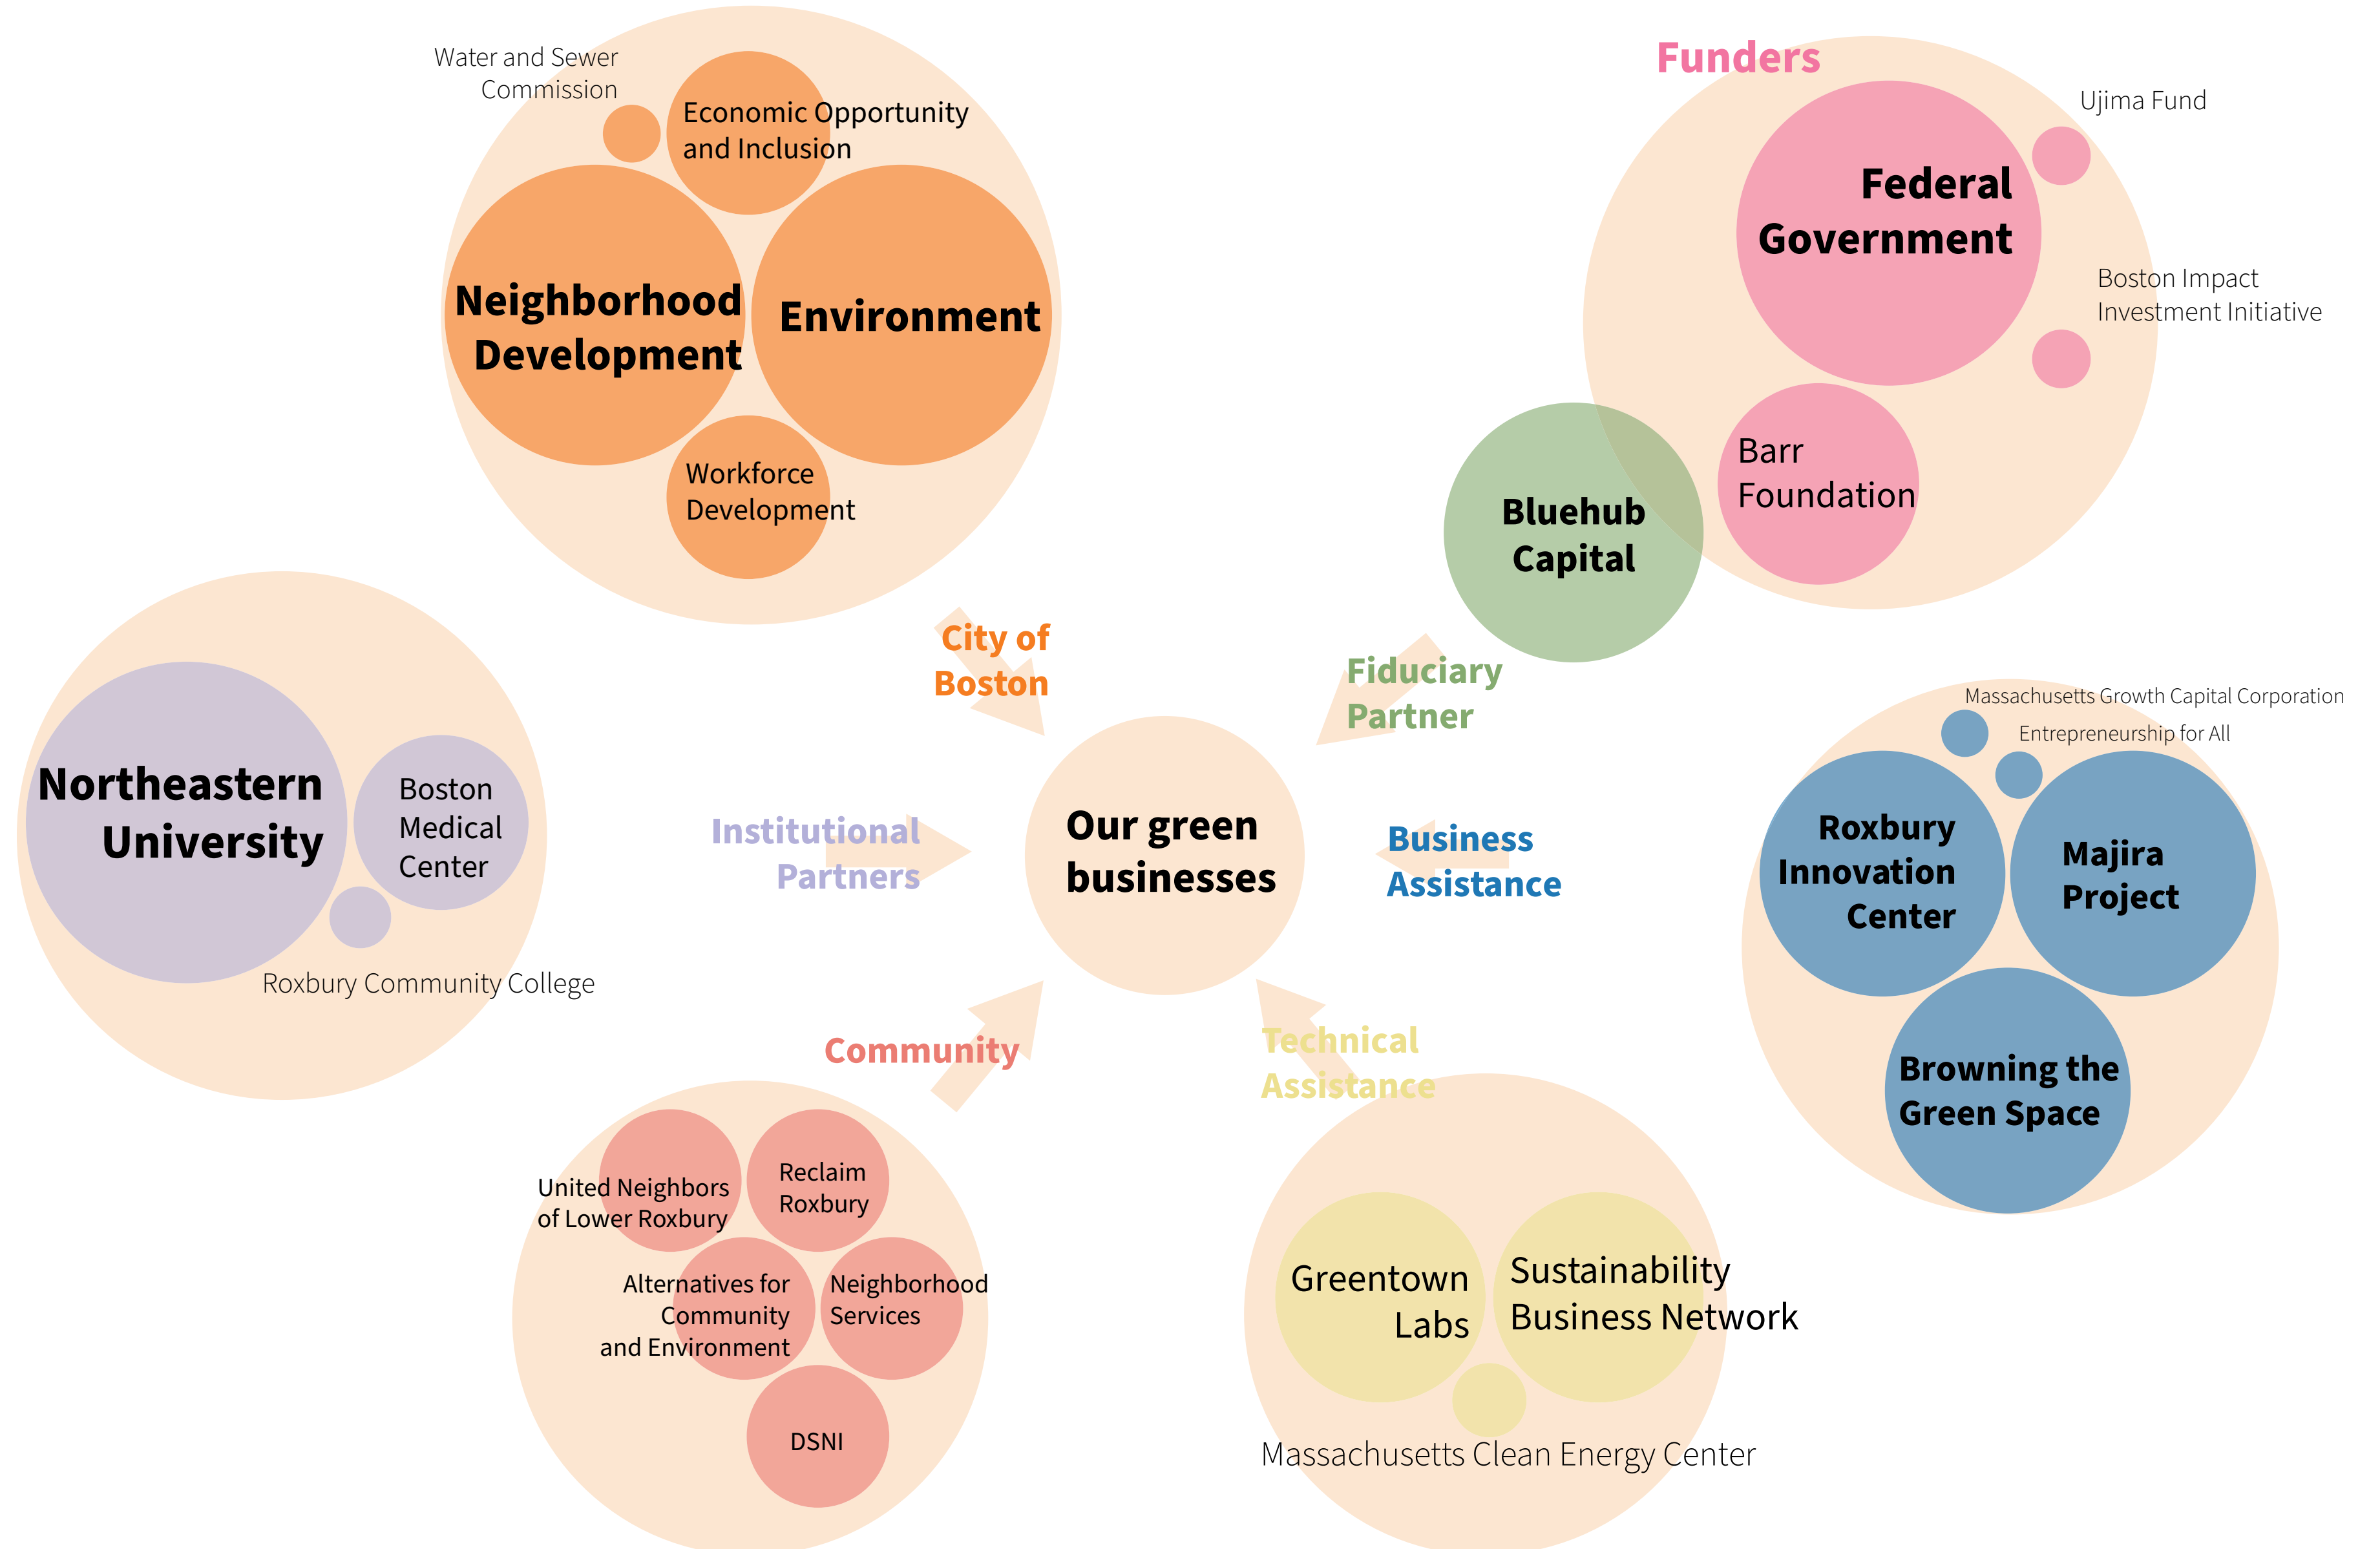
Water and Sewer Commission

Economic Opportunity and Inclusion

Neighborhood Development

Environment

Workforce Development

Funders

Ujima Fund

Federal Government

Boston Impact Investment Initiative

Barr Foundation

Bluehub Capital

City of Boston

Fiduciary Partner

Northeastern University

Boston Medical Center

Roxbury Community College

Institutional Partners

Our green businesses

Business Assistance

Massachusetts Growth Capital Corporation

Entrepreneurship for All

Roxbury Innovation Center

Majira Project

Browning the Green Space

Community

Technical Assistance

United Neighbors of Lower Roxbury

Reclaim Roxbury

Alternatives for Community and Environment

Neighborhood Services

DSNI

Greentown Labs

Sustainability Business Network

Massachusetts Clean Energy Center